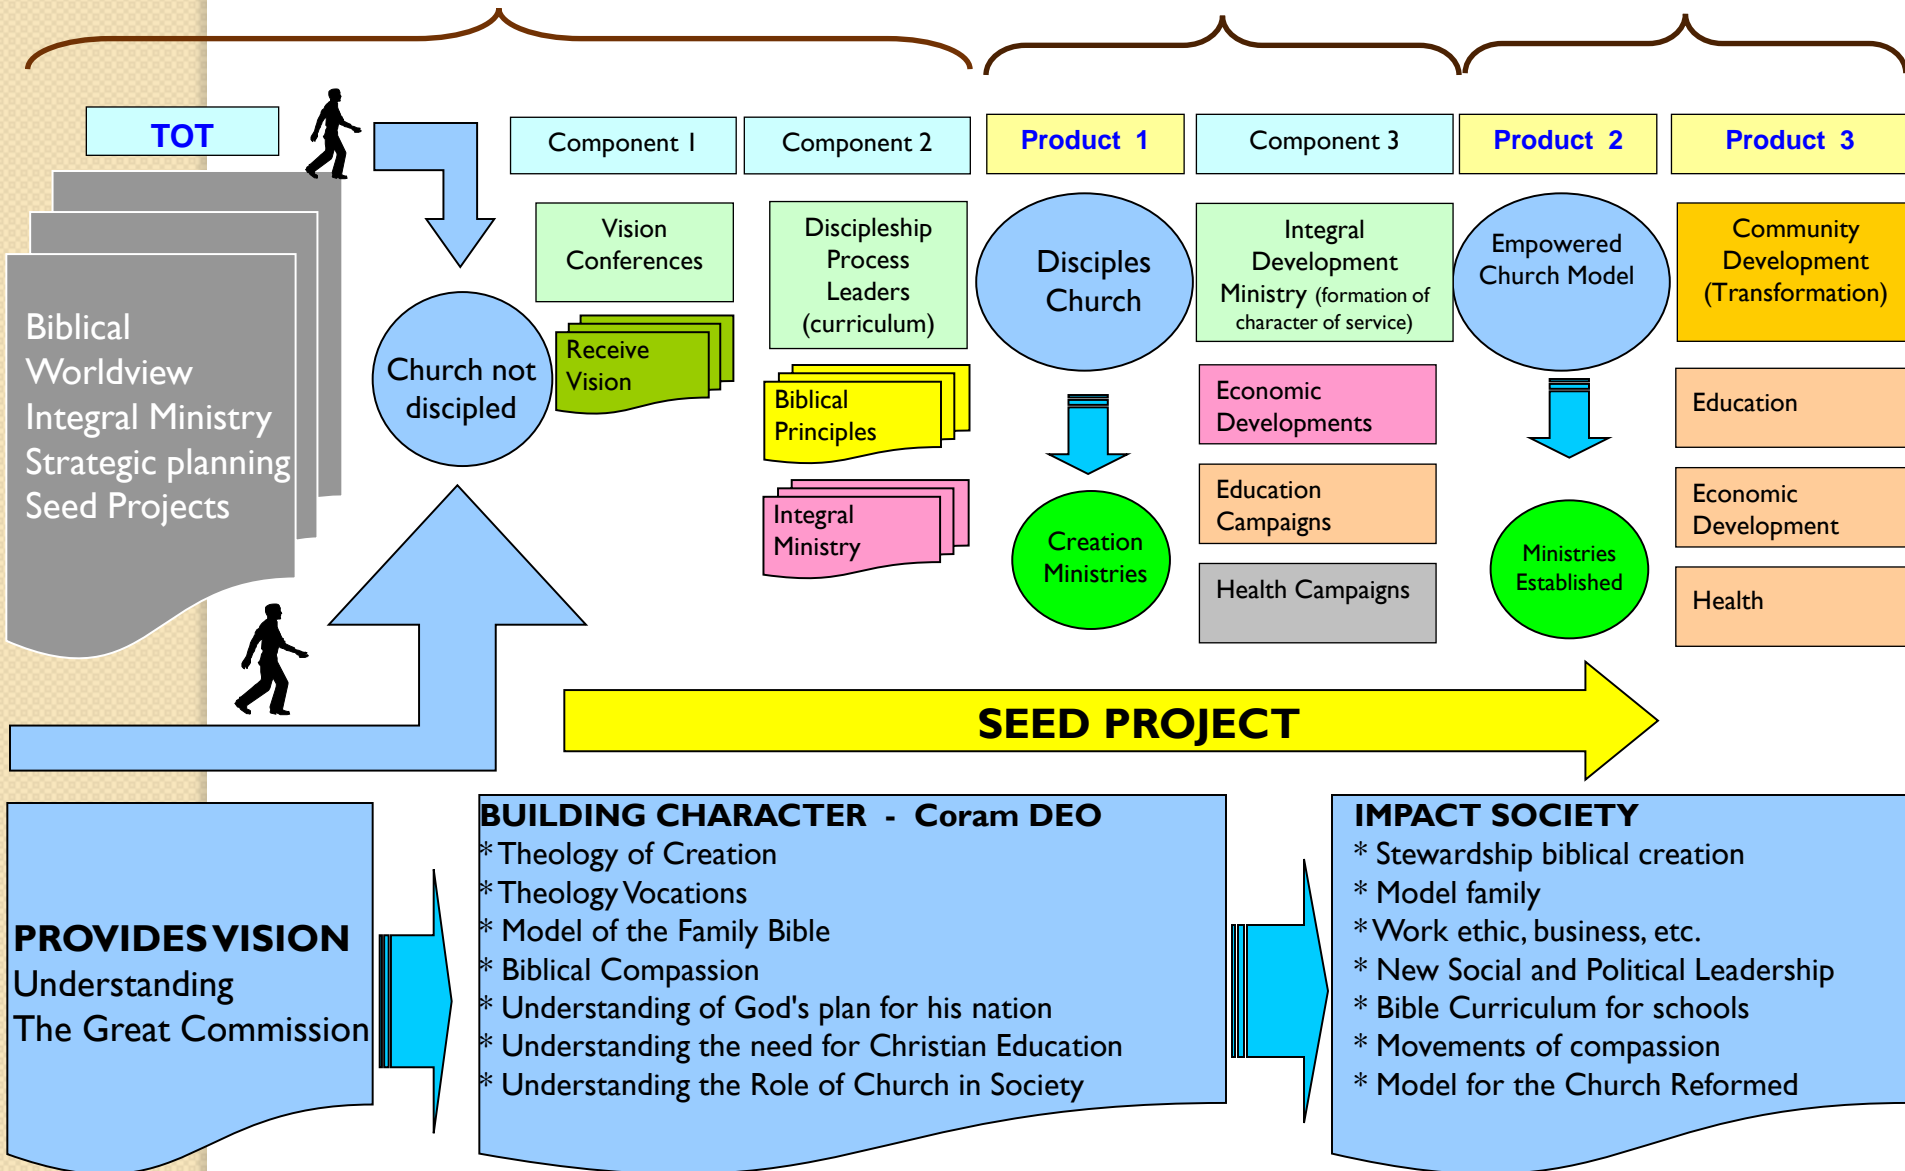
TOT

Biblical Worldview
Integral Ministry
Strategic planning
Seed Projects

Church not discipled

Component I

Component 2

Product 1

Component 3

Product 2

Product 3

Vision Conferences

Receive Vision

Discipleship Process Leaders (curriculum)

Biblical Principles

Integral Ministry

Disciples Church

Creation Ministries

Integral Development Ministry (formation of character of service)

Economic Developments

Education Campaigns

Health Campaigns

Empowered Church Model

Ministries Established

Community Development (Transformation)

Education

Economic Development

Health

SEED PROJECT

PROVIDES VISION
Understanding
The Great Commission

BUILDING CHARACTER - Coram DEO
* Theology of Creation
* Theology Vocations
* Model of the Family Bible
* Biblical Compassion
* Understanding of God's plan for his nation
* Understanding the need for Christian Education
* Understanding the Role of Church in Society

IMPACT SOCIETY
* Stewardship biblical creation
* Model family
* Work ethic, business, etc.
* New Social and Political Leadership
* Bible Curriculum for schools
* Movements of compassion
* Model for the Church Reformed